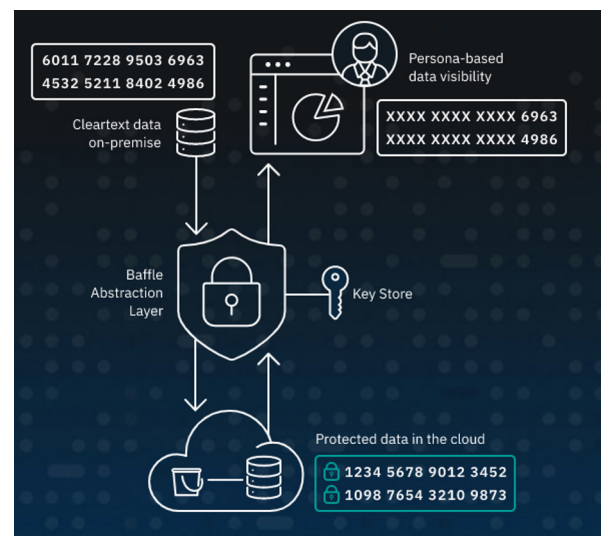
6011 7228 9503 6963
4532 5211 8402 4986

Persona-based data visibility

XXXX XXXX XXXX 6963
XXXX XXXX XXXX 4986

Cleartext data on-premise

Baffle Abstraction Layer

Key Store

Protected data in the cloud

1234 5678 9012 3452
1098 7654 3210 9873